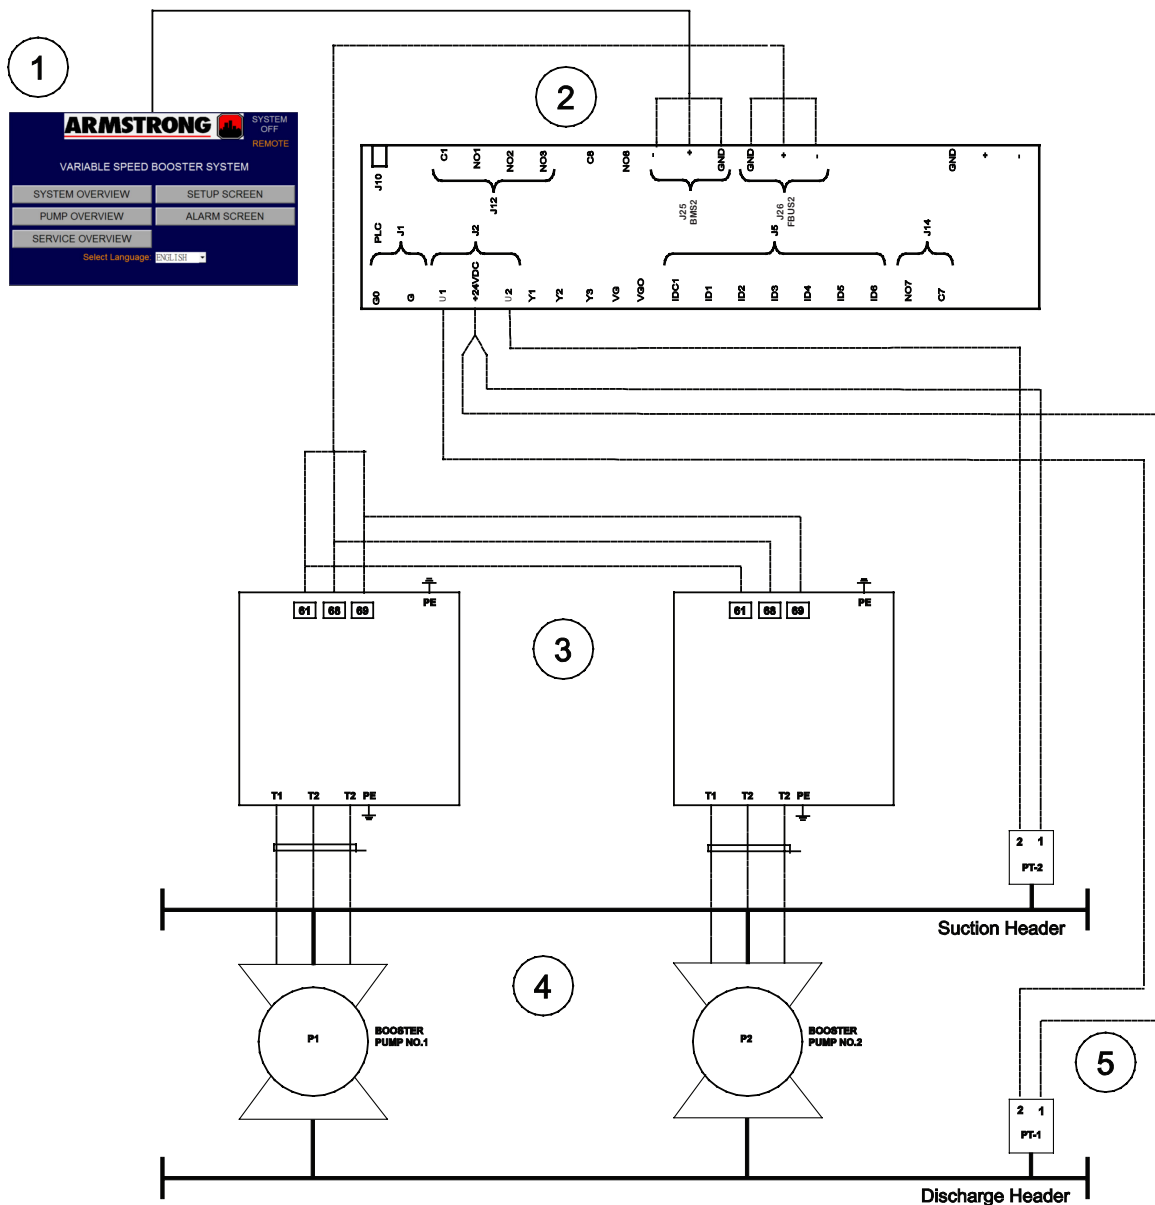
1

ARMSTRONG

SYSTEM OFF

REMOTE

VARIABLE SPEED BOOSTER SYSTEM

SYSTEM OVERVIEW

SETUP SCREEN

PUMP OVERVIEW

ALARM SCREEN

SERVICE OVERVIEW

Select Language: ENGLISH

2

J10

C1 NO1 NO2 NO3

J12

C8 NO8

- + GND

J25 BMS2

GND + -

J26 FBUS2

GND + -

PLC J1

J2

J5

J14

G0 G U1 +24VDC U2 Y1 Y2 Y3 VG VG0 IDC1 ID1 ID2 ID3 ID4 ID5 ID6 NO7 C7

3

61 68 69 PE

T1 T2 T2 PE

61 68 69 PE

T1 T2 T2 PE

2 1

PT-2

Suction Header

4

P1

BOOSTER PUMP NO.1

P2

BOOSTER PUMP NO.2

5

2 1

PT-1

Discharge Header